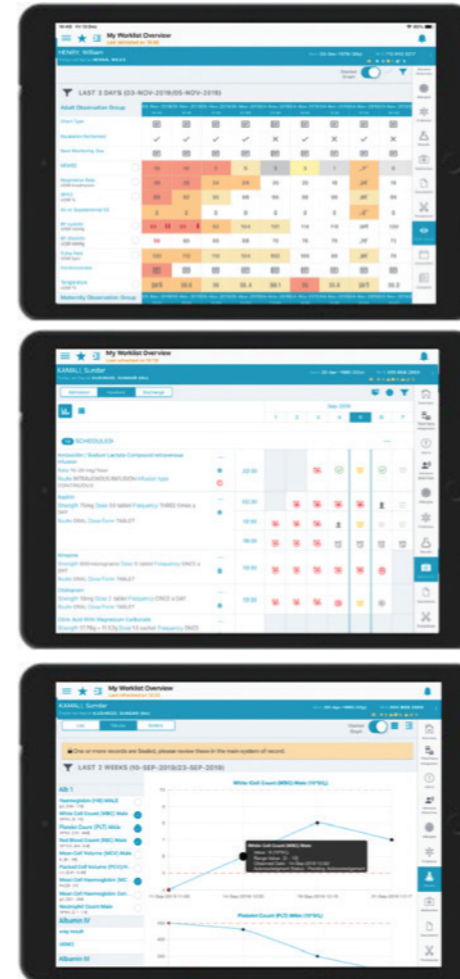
My Worklist Overview

HENRY, William

LAST 3 DAYS (03-NOV-2019/05-NOV-2019)

Adult Observation Group

Chart Type

NEWS2

Respiration Rate

SPO2

Air or Supplemental O2

BP Systolic

BP diastolic

Pulse Rate

Consciousness

Temperature

Maternity Observation Group

My Worklist Overview

KAMALI, Sundar

SCHEDULED

Amoxicillin / Sodium Lactate Compound Intravenous Infusion

Aspirin

Strength 75mg Dose 1 tablet Frequency THREE times a DAY

Route ORAL Dose Form TABLET

Atropine

Citalopram

Strength 10mg Dose 1 tablet Frequency ONCE a DAY

Route ORAL Dose Form TABLET

Citric Acid With Magnesium Carbonate

22:00

02:00

10:00

18:00

10:00

My Worklist Overview

KAMALI, Sundar

One or more records are Sealed, please review these in the main system of record.

LAST 2 WEEKS (10-SEP-2019/23-SEP-2019)

White Cell Count (WBC) Male

Platelet Count (PLT) Male

Haemoglobin (HB) MALE

Mean Cell Volume (MCV) Male

Packed Cell Volume (PCV)

Albumin

Albumin III